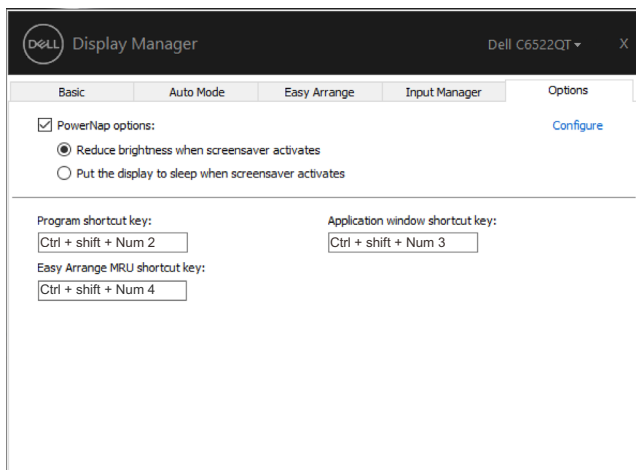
DELL Display Manager

Dell C6522QT ▾

X

Basic

Auto Mode

Easy Arrange

Input Manager

Options

☑ PowerNap options:

Configure

◉ Reduce brightness when screensaver activates

○ Put the display to sleep when screensaver activates

Program shortcut key:

Ctrl + shift + Num 2

Application window shortcut key:

Ctrl + shift + Num 3

Easy Arrange MRU shortcut key:

Ctrl + shift + Num 4